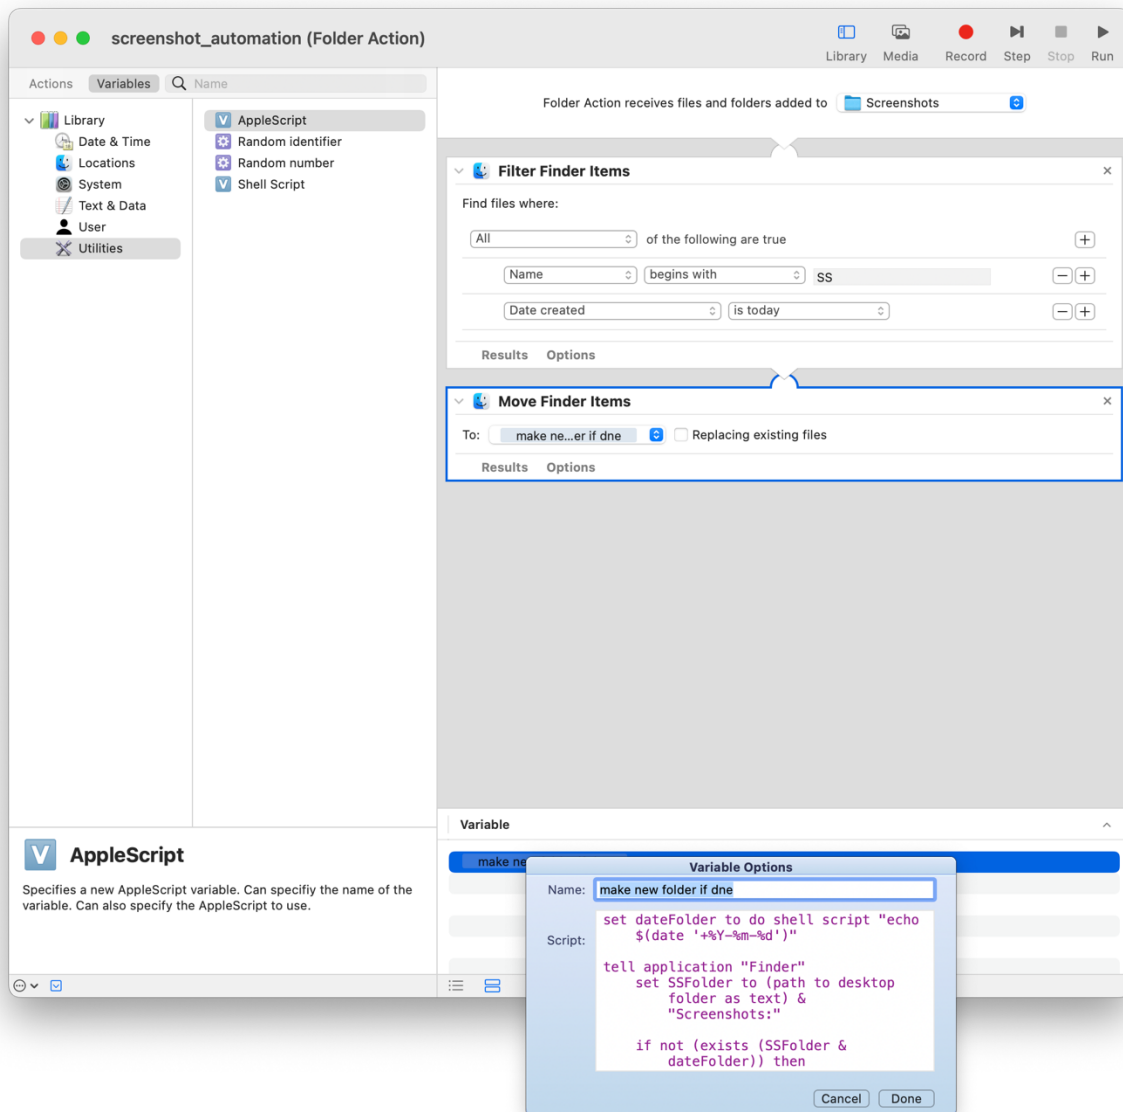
screenshot_automation (Folder Action)

Library Media Record Step Stop Run

Actions Variables Name

Library
Date & Time
Locations
System
Text & Data
User
Utilities

AppleScript
Random identifier
Random number
Shell Script

Folder Action receives files and folders added to Screenshots

Filter Finder Items

Find files where:

All of the following are true

Name begins with SS

Date created is today

Results Options

Move Finder Items

To: make ne...er if dne Replacing existing files

Results Options

AppleScript

Specifies a new AppleScript variable. Can specifiy the name of the variable. Can also specify the AppleScript to use.

Variable

make ne

Variable Options

Name: make new folder if dne

Script: set dateFolder to do shell script "echo $(date '+%Y-%m-%d')"

tell application "Finder"
set SSFolder to (path to desktop folder as text) & "Screenshots:"

if not (exists (SSFolder & dateFolder)) then

Cancel Done